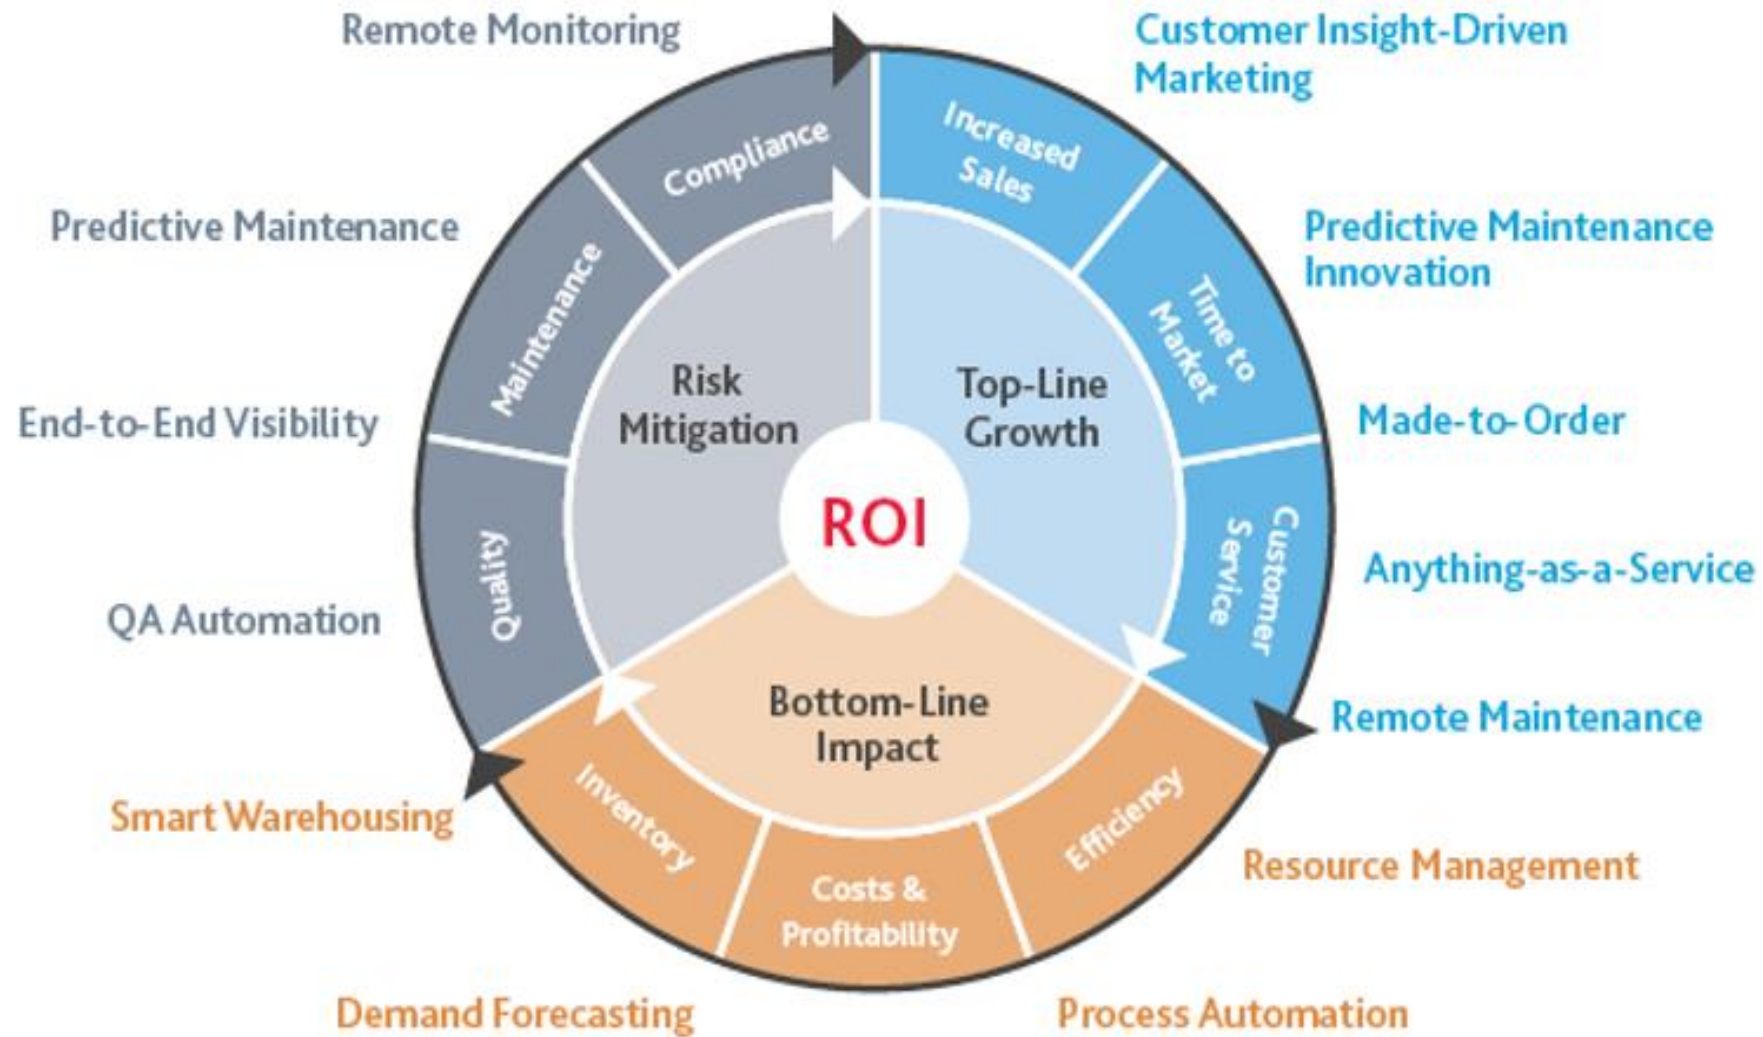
Remote Monitoring

Customer Insight-Driven Marketing

Compliance

Increased Sales

Predictive Maintenance

Predictive Maintenance Innovation

Maintenance

Time to Market

Risk Mitigation

Top-Line Growth

End-to-End Visibility

Made-to-Order

ROI

Quality

Customer Service

Anything-as-a-Service

QA Automation

Bottom-Line Impact

Remote Maintenance

Smart Warehousing

Inventory

Efficiency

Resource Management

Costs & Profitability

Demand Forecasting

Process Automation